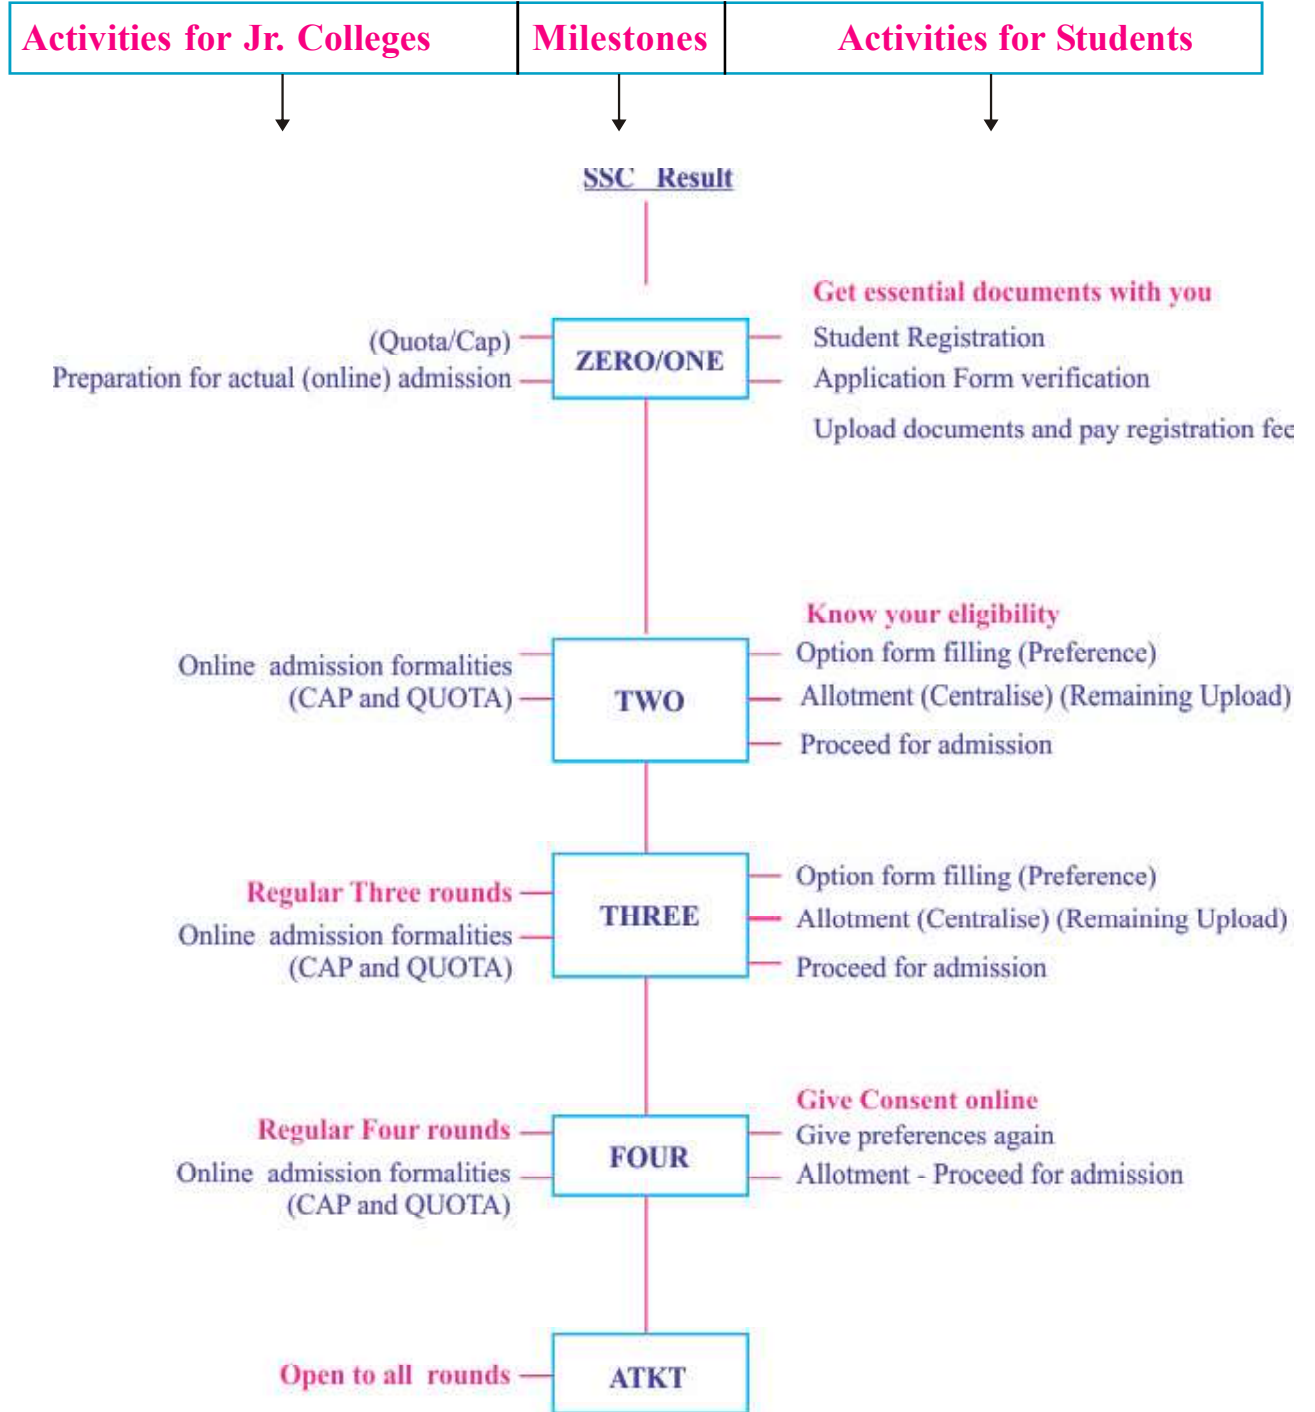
Activities for Jr. Colleges

Milestones

Activities for Students

SSC Result

(Quota/Cap)
Preparation for actual (online) admission

ZERO/ONE

Get essential documents with you
Student Registration
Application Form verification
Upload documents and pay registration fe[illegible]

Online admission formalities (CAP and QUOTA)

TWO

Know your eligibility
Option form filling (Preference)
Allotment (Centralise) (Remaining Upload)
Proceed for admission

Regular Three rounds
Online admission formalities (CAP and QUOTA)

THREE

Option form filling (Preference)
Allotment (Centralise) (Remaining Upload)
Proceed for admission

Regular Four rounds
Online admission formalities (CAP and QUOTA)

FOUR

Give Consent online
Give preferences again
Allotment - Proceed for admission

Open to all rounds

ATKT